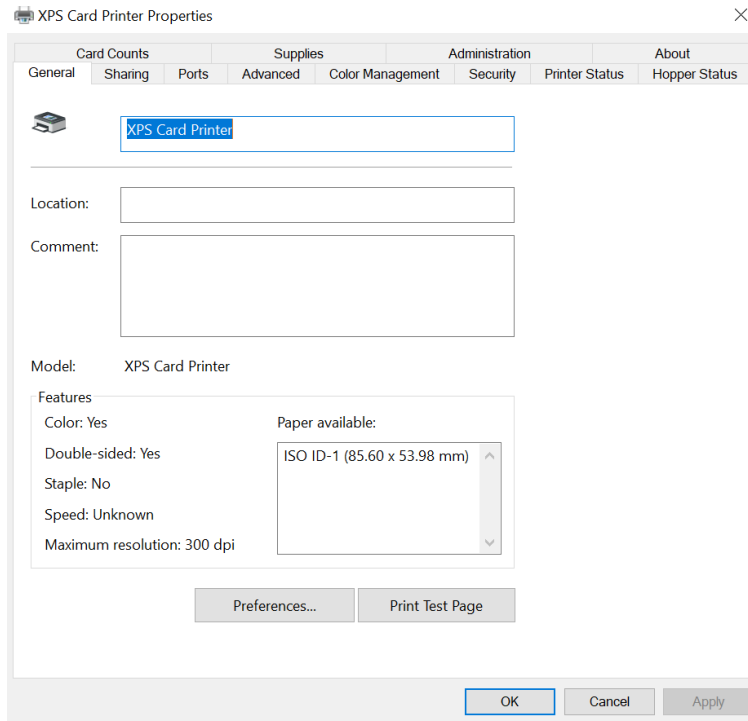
XPS Card Printer Properties

Card Counts Supplies Administration About
General Sharing Ports Advanced Color Management Security Printer Status Hopper Status

XPS Card Printer

Location:

Comment:

Model: XPS Card Printer

Features
Color: Yes
Double-sided: Yes
Staple: No
Speed: Unknown
Maximum resolution: 300 dpi

Paper available:
ISO ID-1 (85.60 x 53.98 mm)

Preferences... Print Test Page

OK Cancel Apply